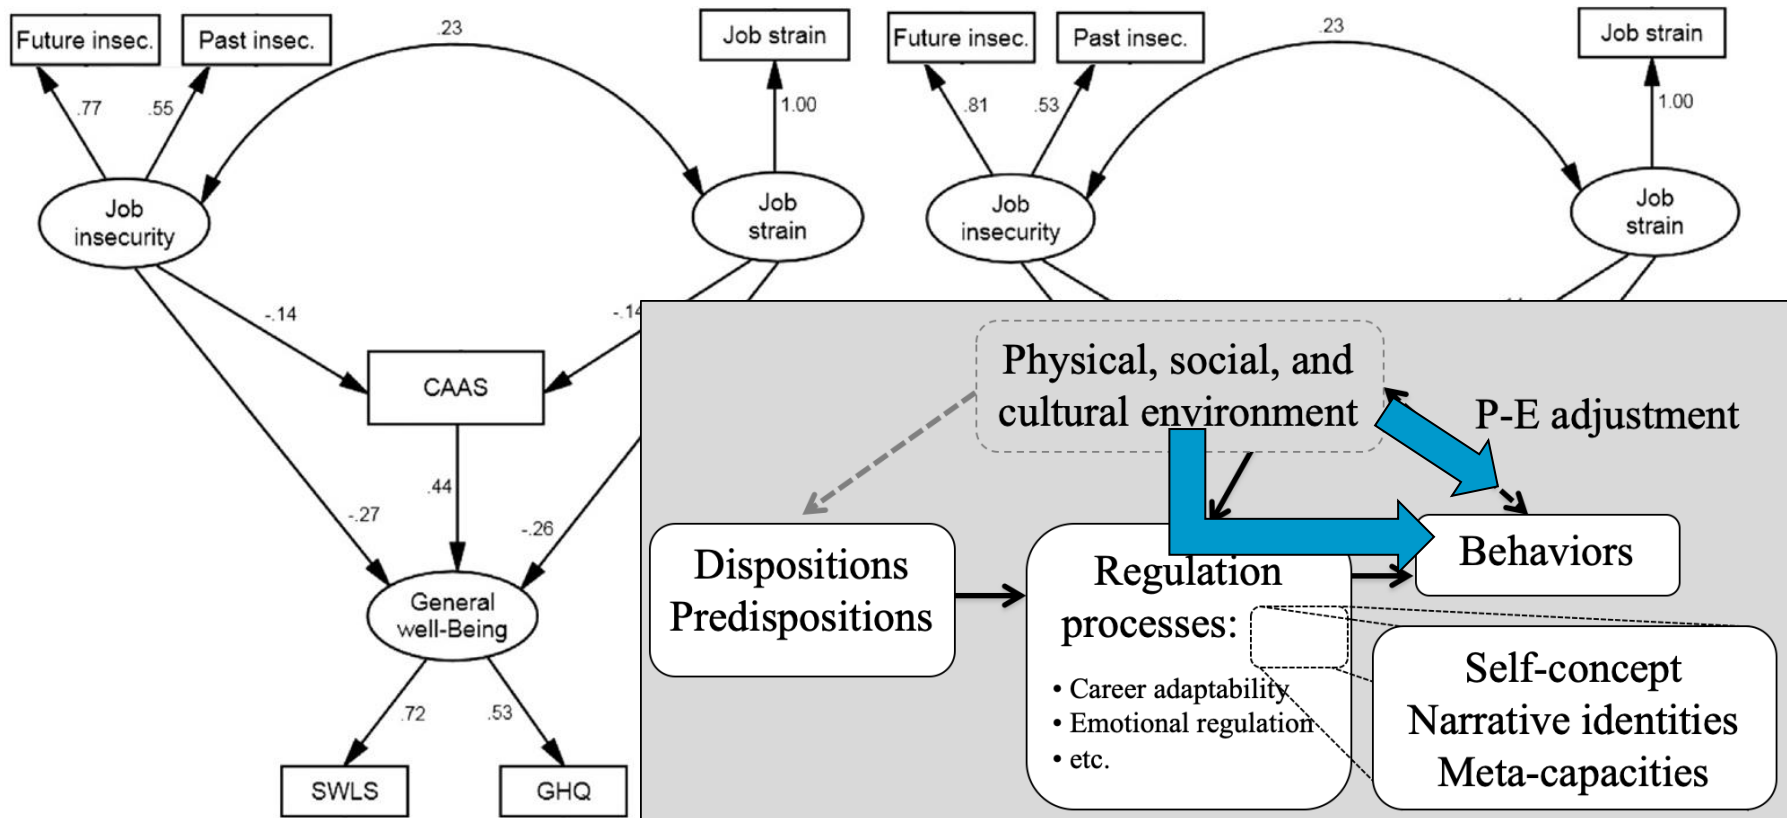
Future insec.

Past insec.

.23

Job strain

.77

.55

1.00

Job insecurity

Job strain

-.14

-.14

CAAS

.44

-.27

-.26

General well-Being

.72

.53

SWLS

GHQ

Future insec.

Past insec.

.23

Job strain

.81

.53

1.00

Job insecurity

Job strain

Physical, social, and cultural environment

P-E adjustment

Dispositions Predispositions

Regulation processes:

• Career adaptability
• Emotional regulation
• etc.

Behaviors

Self-concept
Narrative identities
Meta-capacities